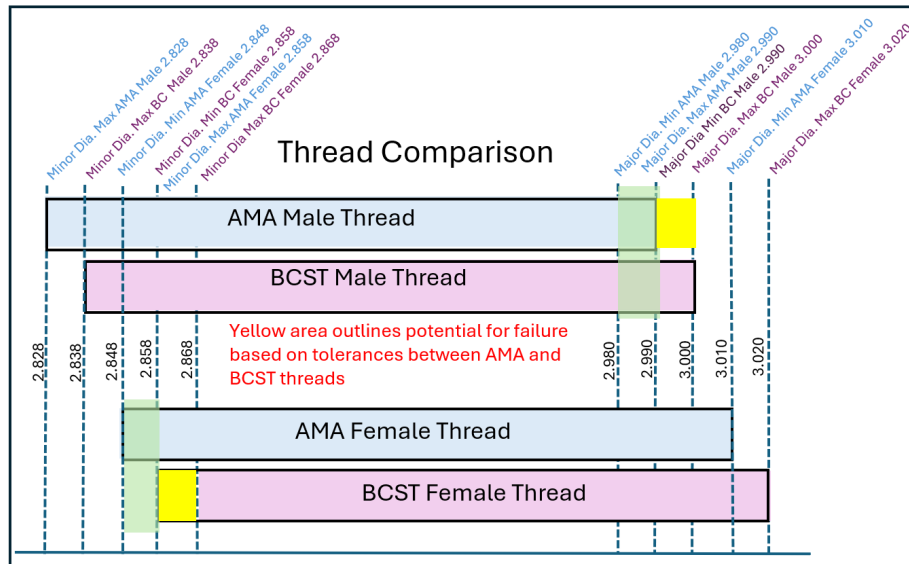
Minor Dia. Max AMA Male 2.828
Minor Dia. Max BC Male 2.838
Minor Dia. Min AMA Female 2.848
Minor Dia. Min BC Female 2.858
Minor Dia. Max AMA Female 2.858
Minor Dia Max BC Female 2.868

Thread Comparison

Major Dia. Min AMA Male 2.980
Major Dia. Max AMA Male 2.990
Major Dia Min BC Male 2.990
Major Dia. Max BC Male 3.000
Major Dia. Min AMA Female 3.010
Major Dia. Max BC Female 3.020

AMA Male Thread

BCST Male Thread

Yellow area outlines potential for failure based on tolerances between AMA and BCST threads

2.828
2.838
2.848
2.858
2.868
2.980
2.990
3.000
3.010
3.020

AMA Female Thread

BCST Female Thread